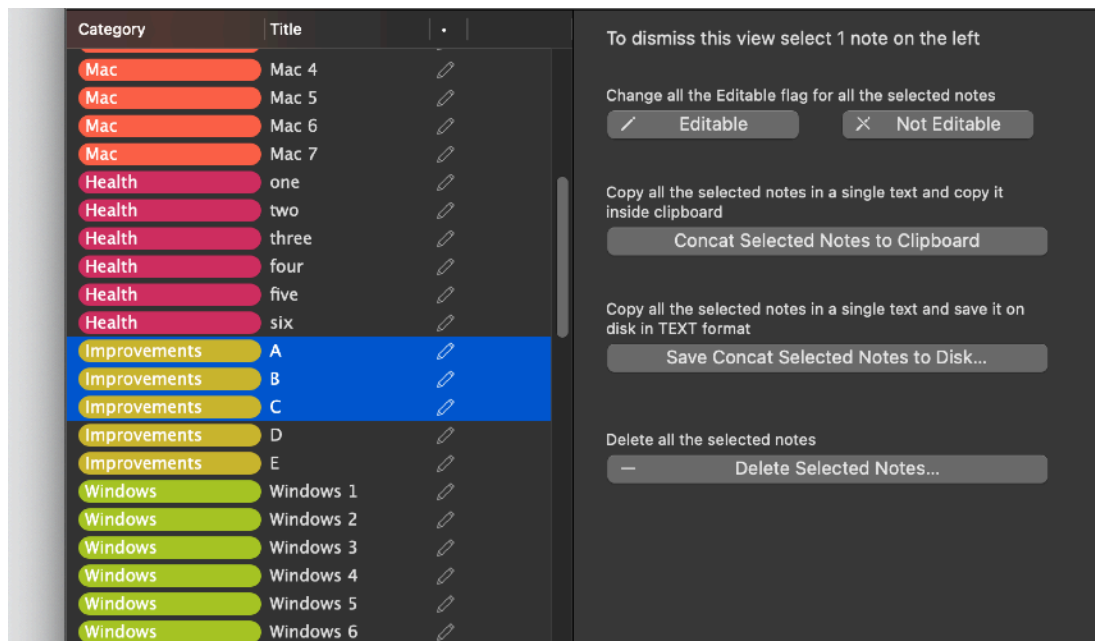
| Category | Title | • |
|---|---|---|
| Mac | Mac 4 | |
| Mac | Mac 5 | |
| Mac | Mac 6 | |
| Mac | Mac 7 | |
| Health | one | |
| Health | two | |
| Health | three | |
| Health | four | |
| Health | five | |
| Health | six | |
| Improvements | A | |
| Improvements | B | |
| Improvements | C | |
| Improvements | D | |
| Improvements | E | |
| Windows | Windows 1 | |
| Windows | Windows 2 | |
| Windows | Windows 3 | |
| Windows | Windows 4 | |
| Windows | Windows 5 | |
| Windows | Windows 6 | |

To dismiss this view select 1 note on the left

Change all the Editable flag for all the selected notes

Editable

Not Editable

Copy all the selected notes in a single text and copy it inside clipboard

Concat Selected Notes to Clipboard

Copy all the selected notes in a single text and save it on disk in TEXT format

Save Concat Selected Notes to Disk...

Delete all the selected notes

Delete Selected Notes...